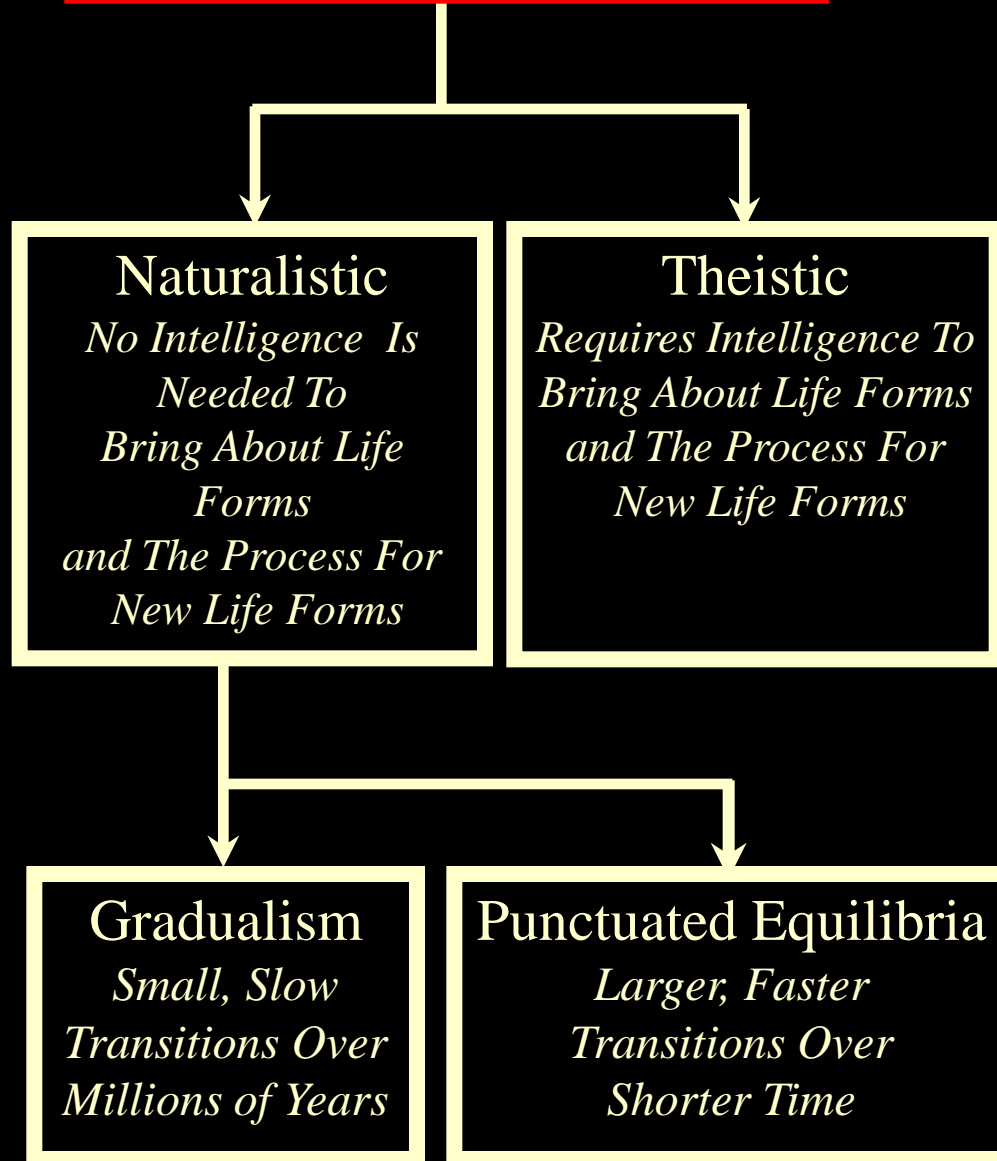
Naturalistic
No Intelligence Is Needed To Bring About Life Forms and The Process For New Life Forms

Theistic
Requires Intelligence To Bring About Life Forms and The Process For New Life Forms

Gradualism
Small, Slow Transitions Over Millions of Years

Punctuated Equilibria
Larger, Faster Transitions Over Shorter Time